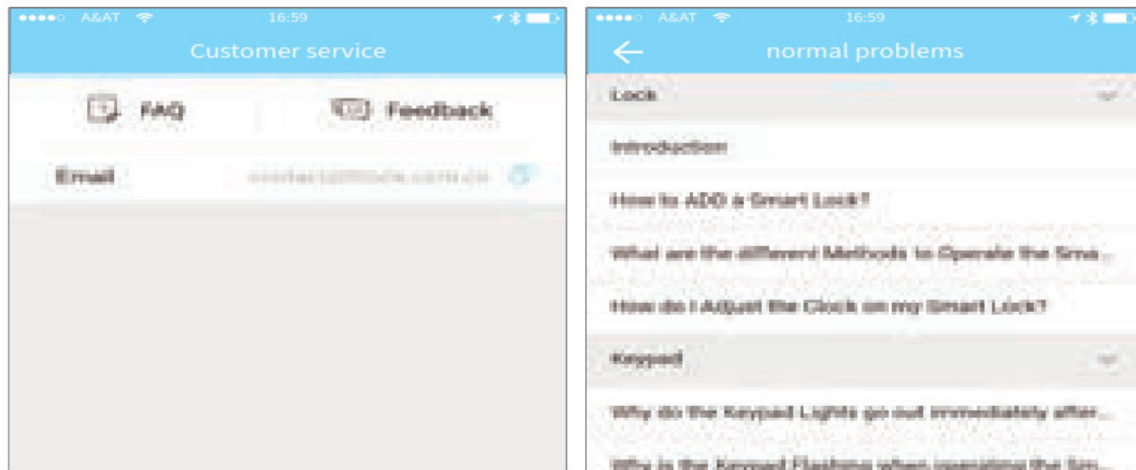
A&AT 16:59

Customer service

FAQ

Feedback

Email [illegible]

A&AT 16:59

normal problems

Lock

Introduction

How to ADD a Smart Lock?

What are the different Methods to Operate the Sma...

How do I Adjust the Clock on my Smart Lock?

Keypad

Why do the Keypad Lights go out immediately after...

Why is the Keypad Flashing when operating the Sm...